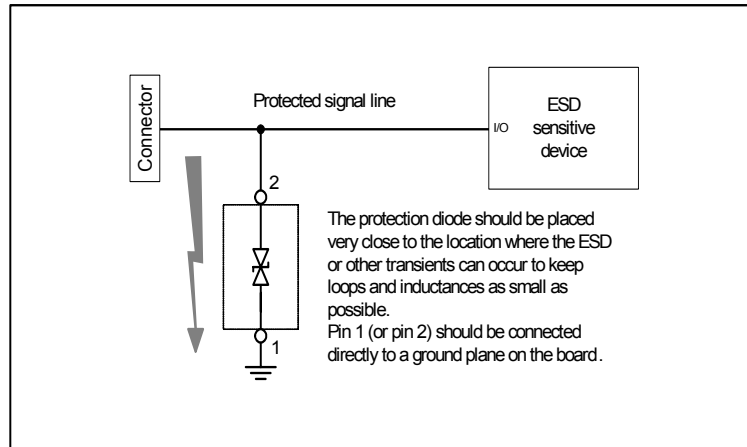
Connector

Protected signal line

I/O

ESD sensitive device

2

1

The protection diode should be placed very close to the location where the ESD or other transients can occur to keep loops and inductances as small as possible.
Pin 1 (or pin 2) should be connected directly to a ground plane on the board.